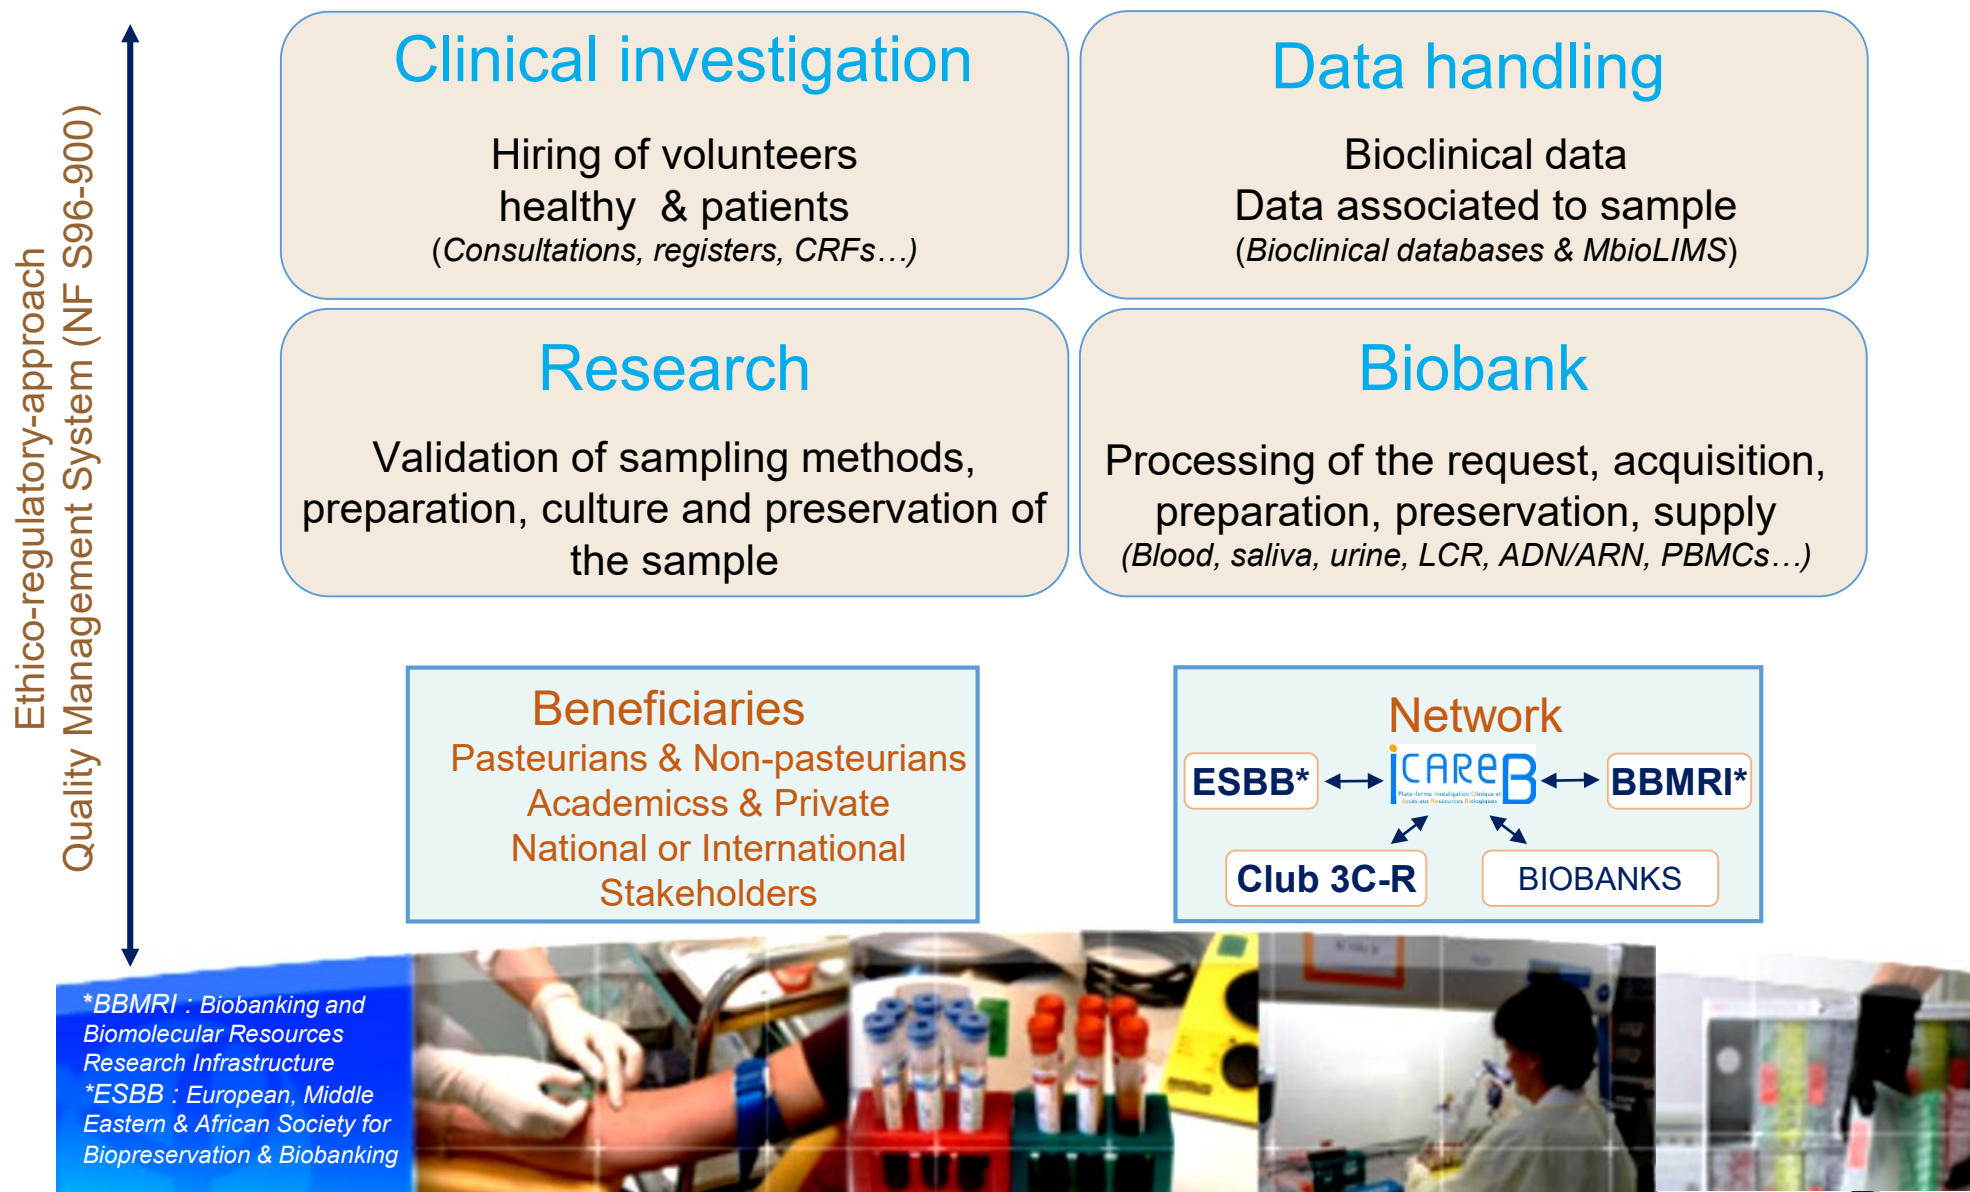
Ethico-regulatory-approach
Quality Management System (NF S96-900)

Clinical investigation

Hiring of volunteers
healthy & patients
(Consultations, registers, CRFs…)

Data handling

Bioclinical data
Data associated to sample
(Bioclinical databases & MbioLIMS)

Research

Validation of sampling methods, preparation, culture and preservation of the sample

Biobank

Processing of the request, acquisition, preparation, preservation, supply
(Blood, saliva, urine, LCR, ADN/ARN, PBMCs…)

Beneficiaries
Pasteurians & Non-pasteurians
Academicss & Private
National or International
Stakeholders

Network
ESBB*
iCAReB
Plate-forme Investigation Clinique et Accès aux Ressources Biologiques
BBMRI*
Club 3C-R
BIOBANKS

*BBMRI : Biobanking and Biomolecular Resources Research Infrastructure
*ESBB : European, Middle Eastern & African Society for Biopreservation & Biobanking